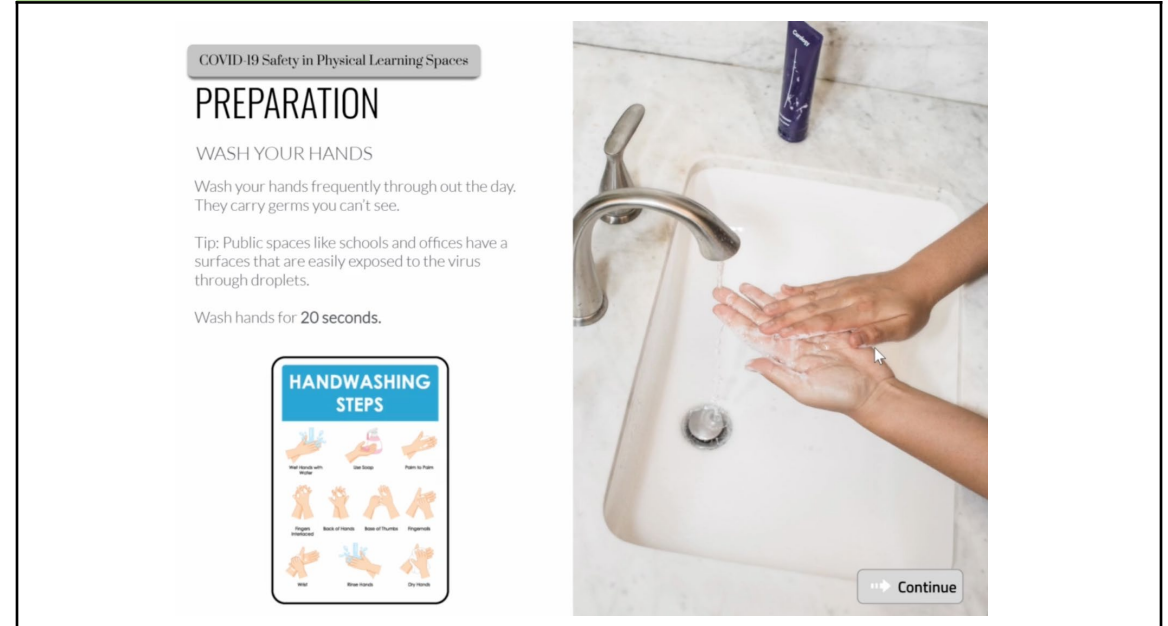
COVID-19 Safety in Physical Learning Spaces

PREPARATION

WASH YOUR HANDS

Wash your hands frequently through out the day. They carry germs you can't see.

Tip: Public spaces like schools and offices have a surfaces that are easily exposed to the virus through droplets.

Wash hands for 20 seconds.

HANDWASHING STEPS

Wet Hands with Water
Use Soap
Palm to Palm
Fingers Interlaced
Back of Hands
Base of Thumbs
Fingernails
Wrist
Rinse Hands
Dry Hands

Continue